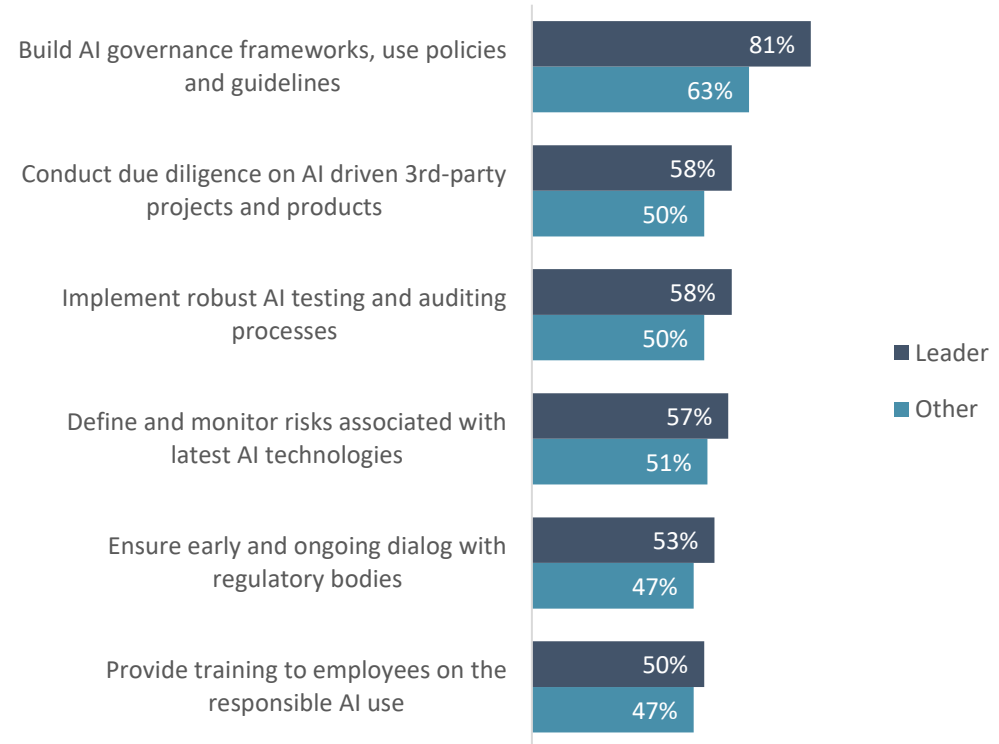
Build AI governance frameworks, use policies and guidelines
81%
63%

Conduct due diligence on AI driven 3rd-party projects and products
58%
50%

Implement robust AI testing and auditing processes
58%
50%

Define and monitor risks associated with latest AI technologies
57%
51%

Ensure early and ongoing dialog with regulatory bodies
53%
47%

Provide training to employees on the responsible AI use
50%
47%

Leader
Other